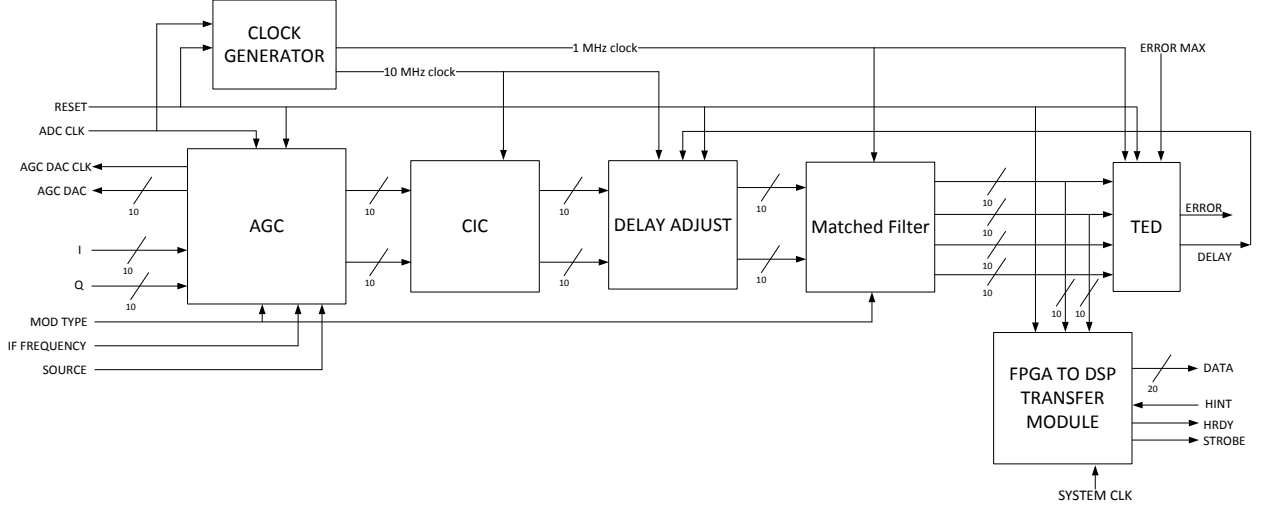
CLOCK GENERATOR

1 MHz clock

10 MHz clock

ERROR MAX

RESET

ADC CLK

AGC DAC CLK

AGC DAC

10

I

10

Q

10

AGC

10

10

CIC

10

10

DELAY ADJUST

10

10

Matched Filter

10

10

10

10

TED

ERROR

DELAY

MOD TYPE

IF FREQUENCY

SOURCE

10

10

FPGA TO DSP TRANSFER MODULE

20

DATA

HINT

HRDY

STROBE

SYSTEM CLK